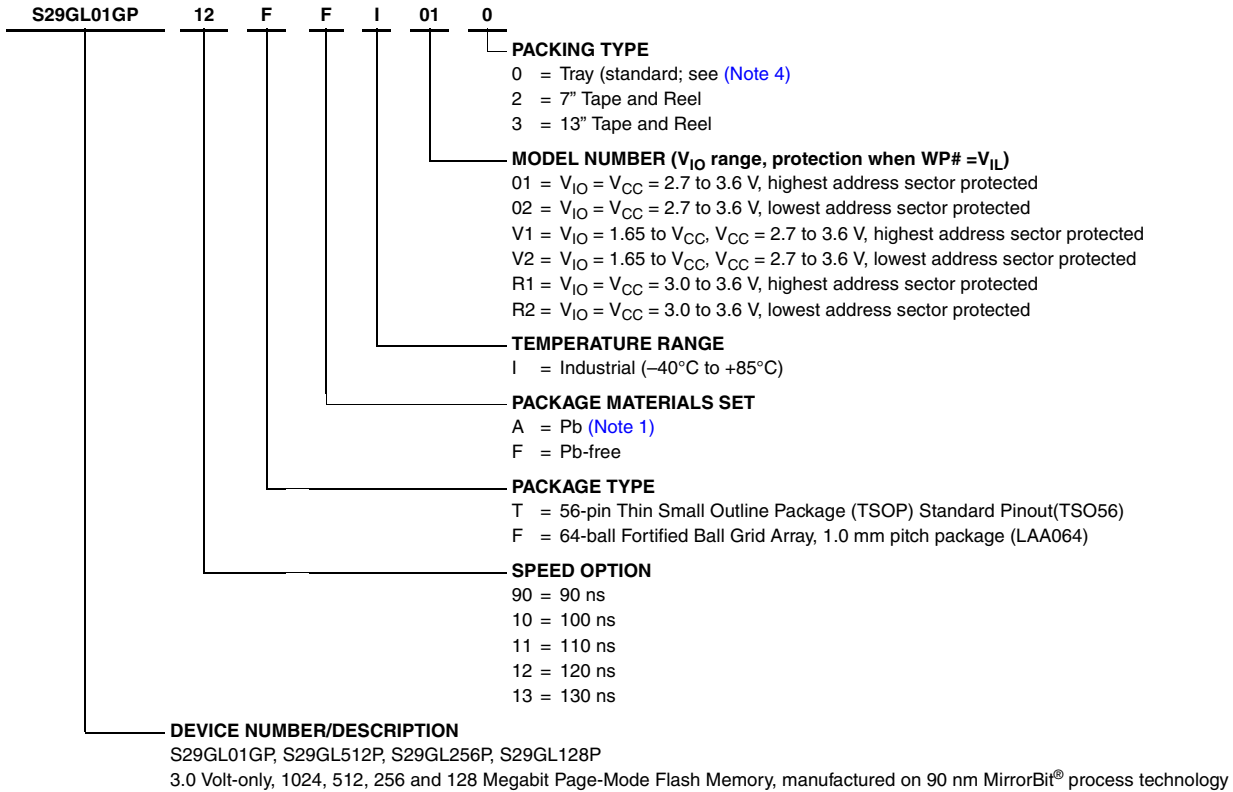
S29GL01GP 12 F F I 01 0

PACKING TYPE
0 = Tray (standard; see (Note 4)
2 = 7" Tape and Reel
3 = 13" Tape and Reel

MODEL NUMBER ($V_{IO}$ range, protection when WP# =$V_{IL}$)
01 = $V_{IO}$ = $V_{CC}$ = 2.7 to 3.6 V, highest address sector protected
02 = $V_{IO}$ = $V_{CC}$ = 2.7 to 3.6 V, lowest address sector protected
V1 = $V_{IO}$ = 1.65 to $V_{CC}$, $V_{CC}$ = 2.7 to 3.6 V, highest address sector protected
V2 = $V_{IO}$ = 1.65 to $V_{CC}$, $V_{CC}$ = 2.7 to 3.6 V, lowest address sector protected
R1 = $V_{IO}$ = $V_{CC}$ = 3.0 to 3.6 V, highest address sector protected
R2 = $V_{IO}$ = $V_{CC}$ = 3.0 to 3.6 V, lowest address sector protected

TEMPERATURE RANGE
I = Industrial (–40°C to +85°C)

PACKAGE MATERIALS SET
A = Pb (Note 1)
F = Pb-free

PACKAGE TYPE
T = 56-pin Thin Small Outline Package (TSOP) Standard Pinout(TSO56)
F = 64-ball Fortified Ball Grid Array, 1.0 mm pitch package (LAA064)

SPEED OPTION
90 = 90 ns
10 = 100 ns
11 = 110 ns
12 = 120 ns
13 = 130 ns

DEVICE NUMBER/DESCRIPTION
S29GL01GP, S29GL512P, S29GL256P, S29GL128P
3.0 Volt-only, 1024, 512, 256 and 128 Megabit Page-Mode Flash Memory, manufactured on 90 nm MirrorBit® process technology